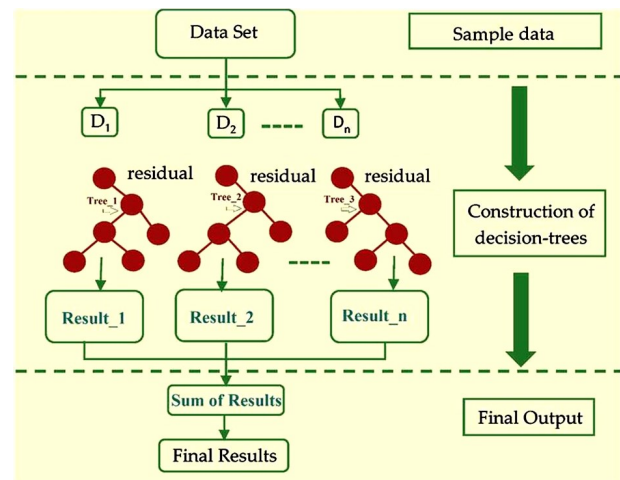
Data Set

Sample data

$D_1$ $D_2$ ---- $D_n$

residual residual residual

Tree_1 Tree_2 Tree_3

----

Construction of decision-trees

Result_1 Result_2 Result_n

Sum of Results

Final Results

Final Output